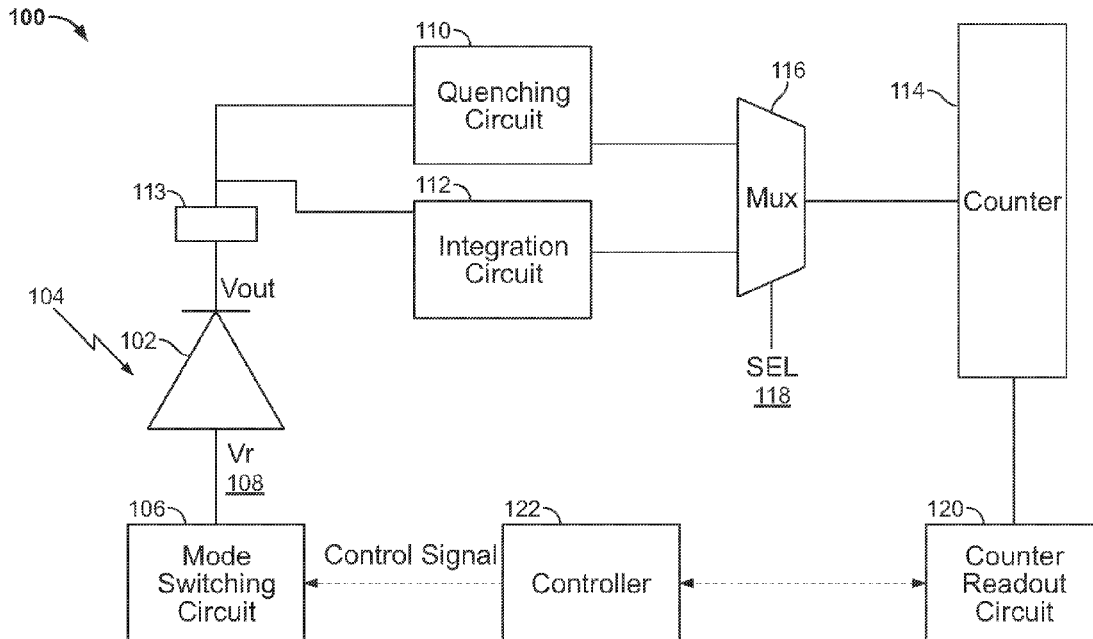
100

110

Quenching Circuit

116

114

113

112

Integration Circuit

Mux

Counter

Vout

104

102

SEL
118

Vr
108

106

122

120

Mode Switching Circuit

Control Signal

Controller

Counter Readout Circuit